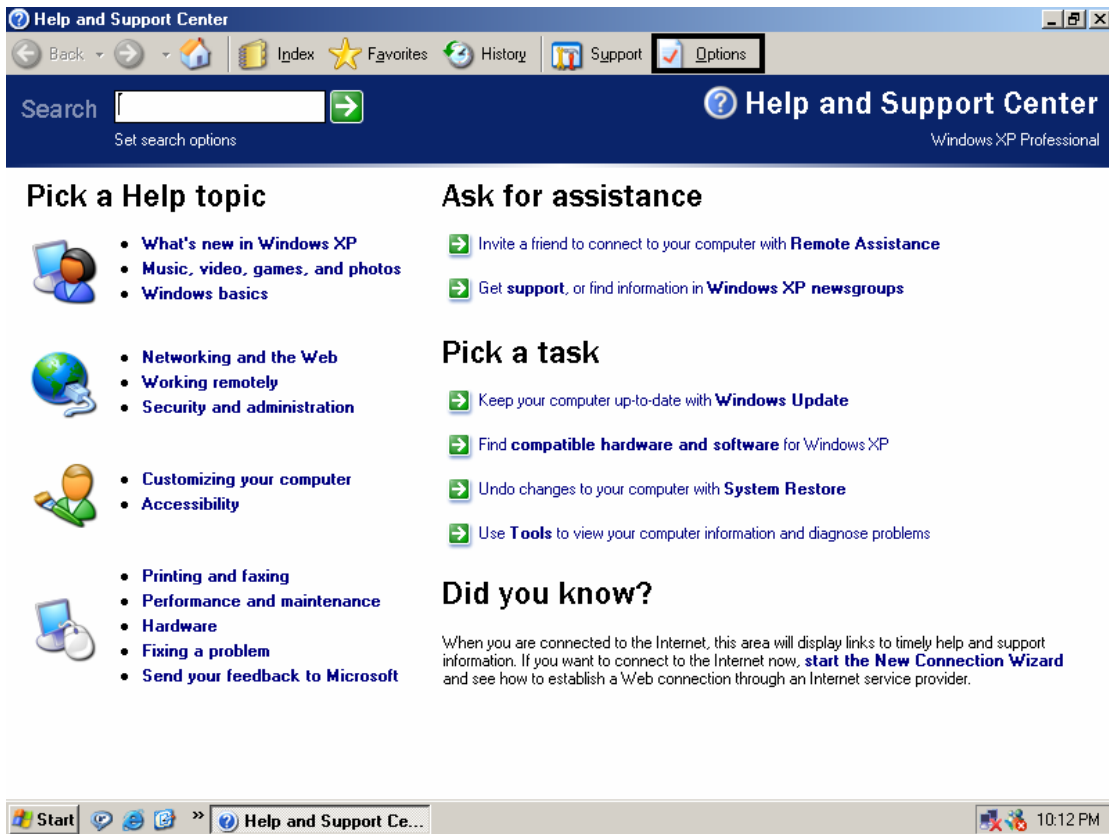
Help and Support Center

Back Index Favorites History Support Options

Search

Set search options

Help and Support Center

Windows XP Professional

Pick a Help topic

- What's new in Windows XP
- Music, video, games, and photos
- Windows basics

- Networking and the Web
- Working remotely
- Security and administration

- Customizing your computer
- Accessibility

- Printing and faxing
- Performance and maintenance
- Hardware
- Fixing a problem
- Send your feedback to Microsoft

Ask for assistance

Invite a friend to connect to your computer with Remote Assistance

Get support, or find information in Windows XP newsgroups

Pick a task

Keep your computer up-to-date with Windows Update

Find compatible hardware and software for Windows XP

Undo changes to your computer with System Restore

Use Tools to view your computer information and diagnose problems

Did you know?

When you are connected to the Internet, this area will display links to timely help and support information. If you want to connect to the Internet now, start the New Connection Wizard and see how to establish a Web connection through an Internet service provider.

Start Help and Support Ce... 10:12 PM